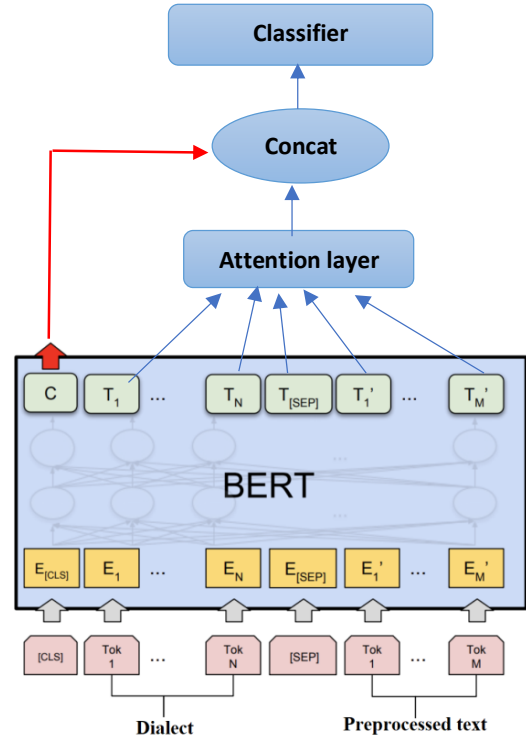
Classifier

Concat

Attention layer

C $T_1$ ... $T_N$ $T_{[SEP]}$ $T_1'$ ... $T_M'$

BERT

$E_{[CLS]}$ $E_1$ ... $E_N$ $E_{[SEP]}$ $E_1'$ ... $E_M'$

[CLS] Tok 1 ... Tok N [SEP] Tok 1 ... Tok M

Dialect

Preprocessed text